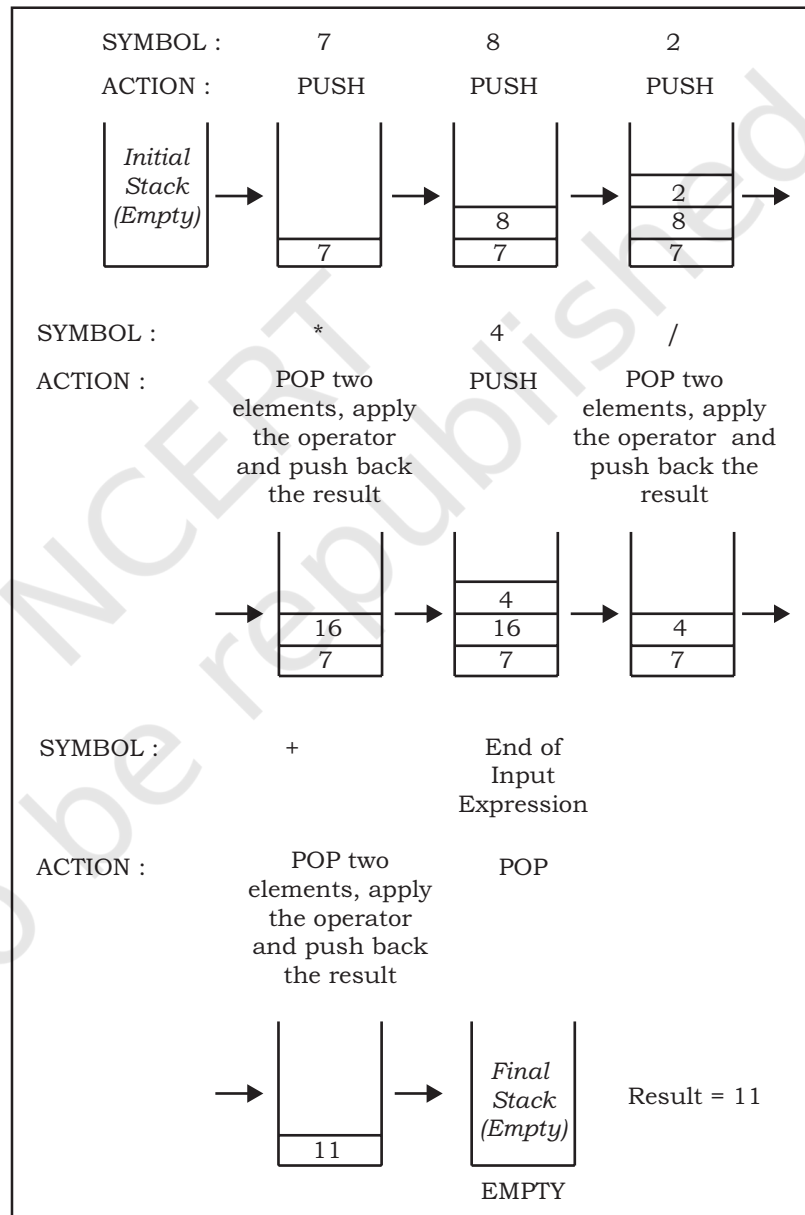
SYMBOL : 7 8 2
ACTION : PUSH PUSH PUSH

Initial Stack (Empty)

7

8
7

2
8
7

SYMBOL : * 4 /
ACTION : POP two elements, apply the operator and push back the result PUSH POP two elements, apply the operator and push back the result

16
7

4
16
7

4
7

SYMBOL : + End of Input Expression
ACTION : POP two elements, apply the operator and push back the result POP

11

Final Stack (Empty)

Result = 11

EMPTY

not to be republished NCERT